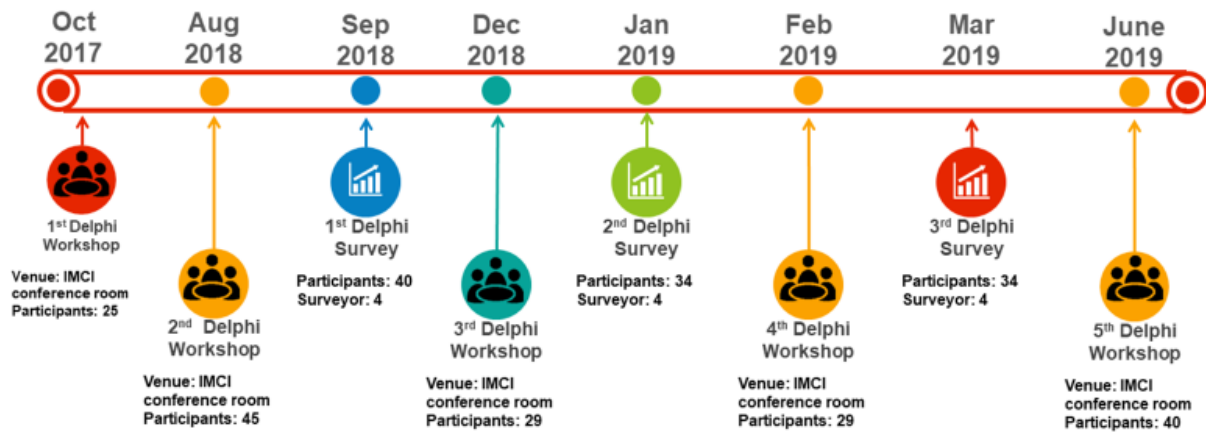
Oct 2017

Aug 2018

Sep 2018

Dec 2018

Jan 2019

Feb 2019

Mar 2019

June 2019

1$^{st}$ Delphi Workshop

Venue: IMCI conference room
Participants: 25

2$^{nd}$ Delphi Workshop

Venue: IMCI conference room
Participants: 45

1$^{st}$ Delphi Survey

Participants: 40
Surveyor: 4

3$^{rd}$ Delphi Workshop

Venue: IMCI conference room
Participants: 29

2$^{nd}$ Delphi Survey

Participants: 34
Surveyor: 4

4$^{th}$ Delphi Workshop

Venue: IMCI conference room
Participants: 29

3$^{rd}$ Delphi Survey

Participants: 34
Surveyor: 4

5$^{th}$ Delphi Workshop

Venue: IMCI conference room
Participants: 40